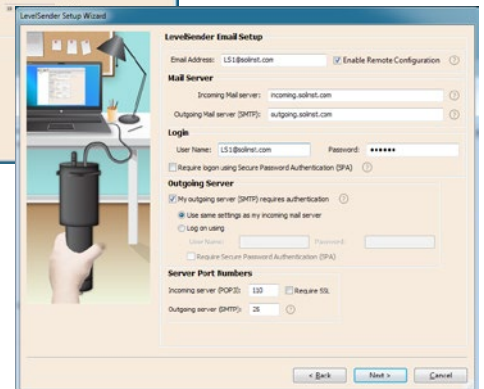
LevelSender Setup Wizard

LevelSender Email Setup

Email Address: LS1@solinst.com

Enable Remote Configuration

Mail Server

Incoming Mail server: incoming.solinst.com

Outgoing Mail server (SMTP): outgoing.solinst.com

Login

User Name: LS1@solinst.com

Password: ••••••

Require logon using Secure Password Authentication (SPA)

Outgoing Server

My outgoing server (SMTP) requires authentication

Use same settings as my incoming mail server

Log on using

User Name:

Password:

Require Secure Password Authentication (SPA)

Server Port Numbers

Incoming server (POP3): 110

Require SSL

Outgoing server (SMTP): 25

< Back

Next >

Cancel